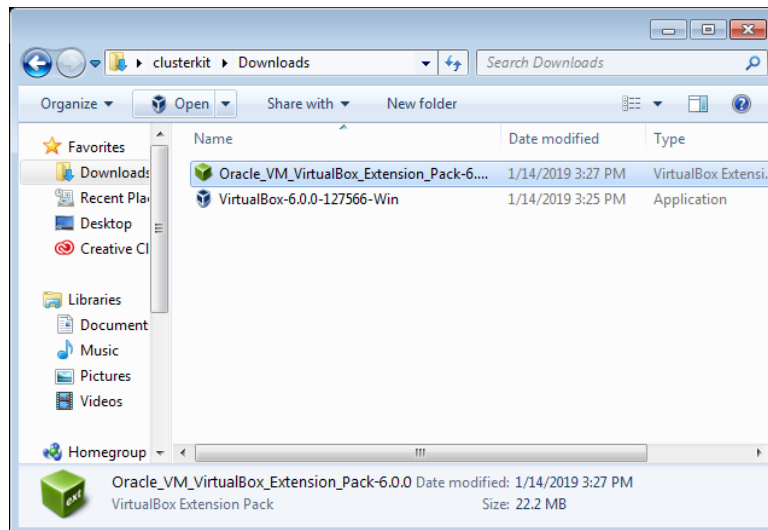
clusterkit ▸ Downloads

Search Downloads

Organize ▾ Open ▾ Share with ▾ New folder

Favorites
Downloads
Recent Pla
Desktop
Creative Cl

Libraries
Document
Music
Pictures
Videos

Homegroup

| Name | Date modified | Type |
|---|---|---|
| Oracle_VM_VirtualBox_Extension_Pack-6.... | 1/14/2019 3:27 PM | VirtualBox Extensi... |
| VirtualBox-6.0.0-127566-Win | 1/14/2019 3:25 PM | Application |

Oracle_VM_VirtualBox_Extension_Pack-6.0.0 Date modified: 1/14/2019 3:27 PM
VirtualBox Extension Pack Size: 22.2 MB

ext